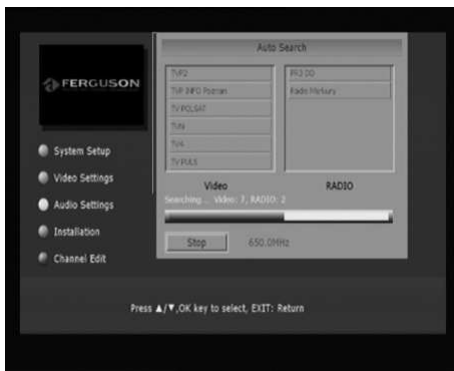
FERGUSON

System Setup

Video Settings

Audio Settings

Installation

Channel Edit

Auto Search

| TVP2 |
|---|
| TVP INFO Poznan |
| TV POLSAT |
| TVN |
| TV4 |
| TV PULS |

| PR3 DD |
|---|
| Radio Merkury |

Video

RADIO

Searching... Video: 7, RADIO: 2

Stop

650.0MHz

Press ▲/▼,OK key to select, EXIT: Return